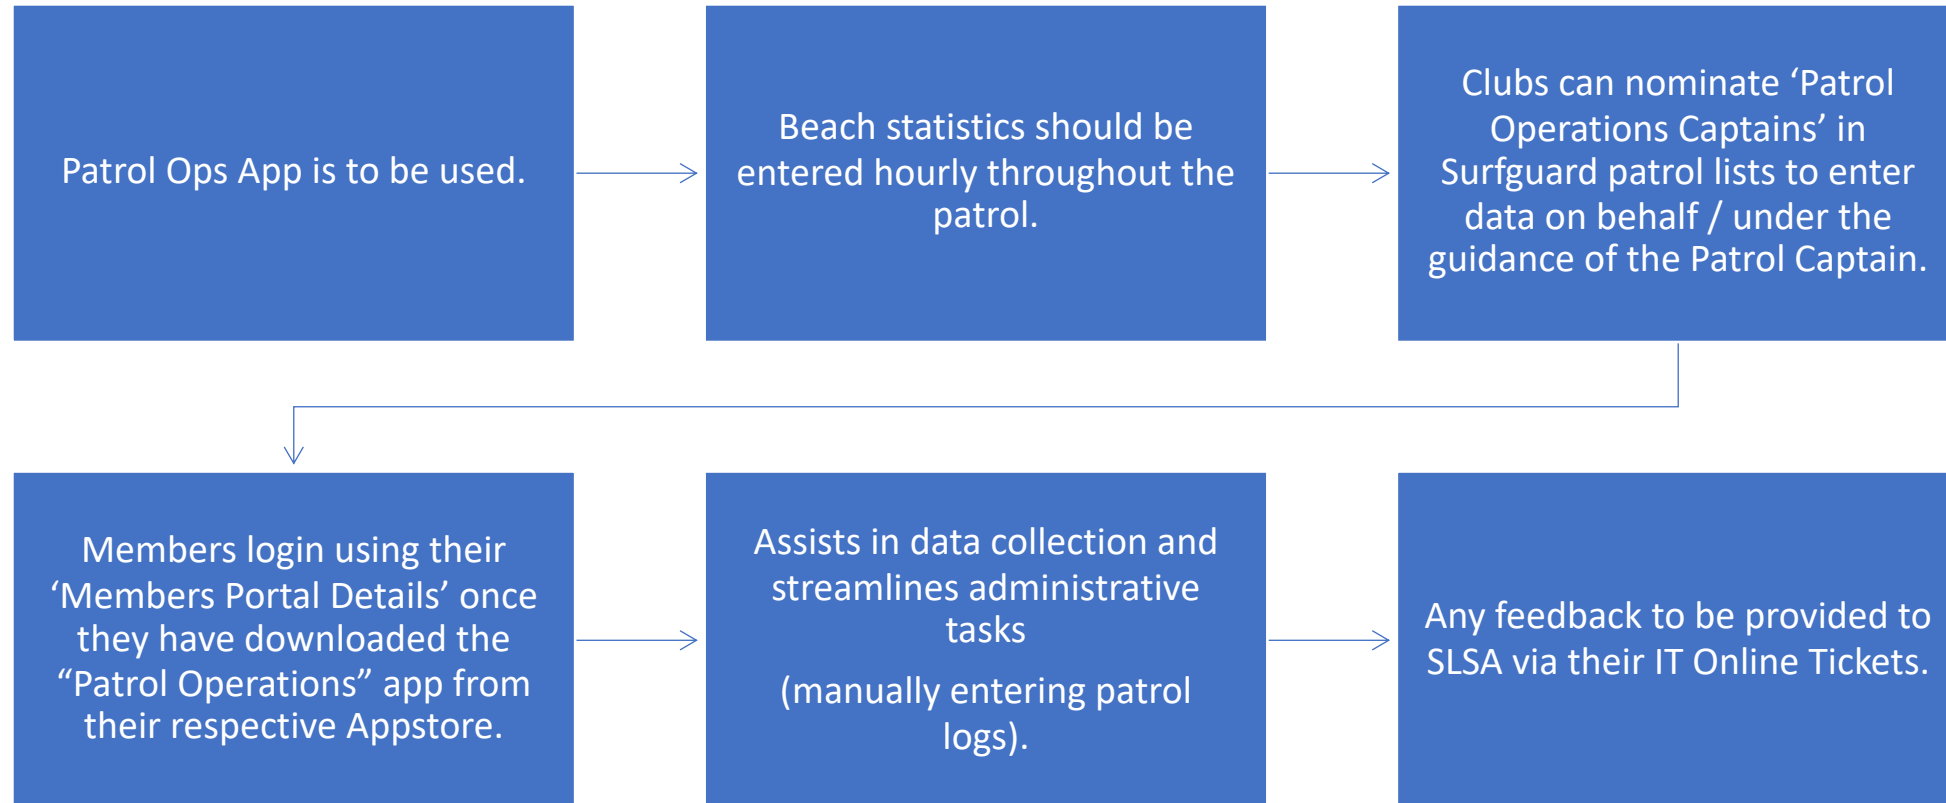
Patrol Ops App is to be used.

Beach statistics should be entered hourly throughout the patrol.

Clubs can nominate ‘Patrol Operations Captains’ in Surfguard patrol lists to enter data on behalf / under the guidance of the Patrol Captain.

Members login using their ‘Members Portal Details’ once they have downloaded the “Patrol Operations” app from their respective Appstore.

Assists in data collection and streamlines administrative tasks

(manually entering patrol logs).

Any feedback to be provided to SLSA via their IT Online Tickets.